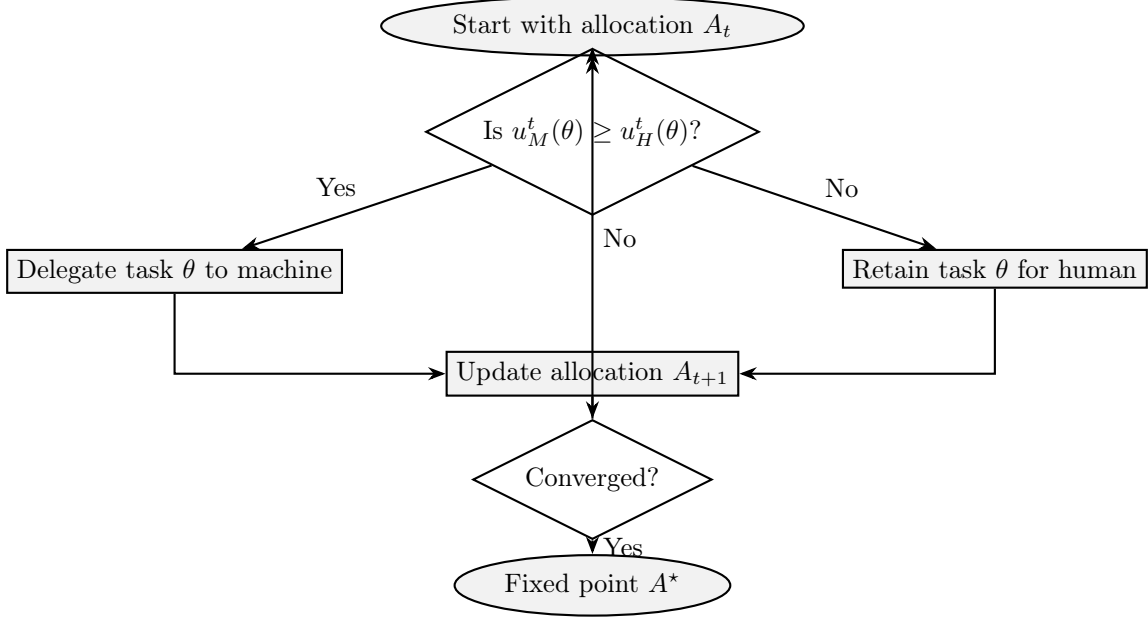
Start with allocation $A_t$

Is $u_M^t(\theta) \geq u_H^t(\theta)$?

Yes

No

No

Delegate task $\theta$ to machine

Retain task $\theta$ for human

Update allocation $A_{t+1}$

Converged?

Yes

Fixed point $A^\star$